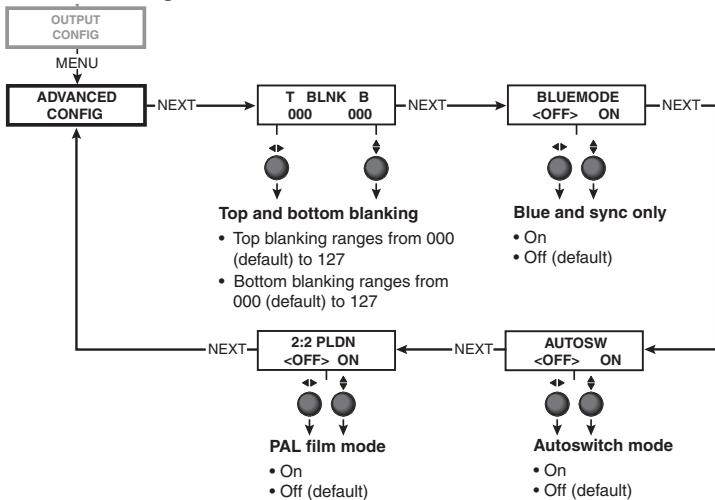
OUTPUT CONFIG

MENU

ADVANCED CONFIG

NEXT

T BLNK B
000 000

NEXT

BLUEMODE
<OFF> ON

NEXT

Top and bottom blanking

• Top blanking ranges from 000 (default) to 127
• Bottom blanking ranges from 000 (default) to 127

Blue and sync only

• On
• Off (default)

NEXT

2:2 PLDN
<OFF> ON

NEXT

AUTOSW
<OFF> ON

PAL film mode

• On
• Off (default)

Autoswitch mode

• On
• Off (default)